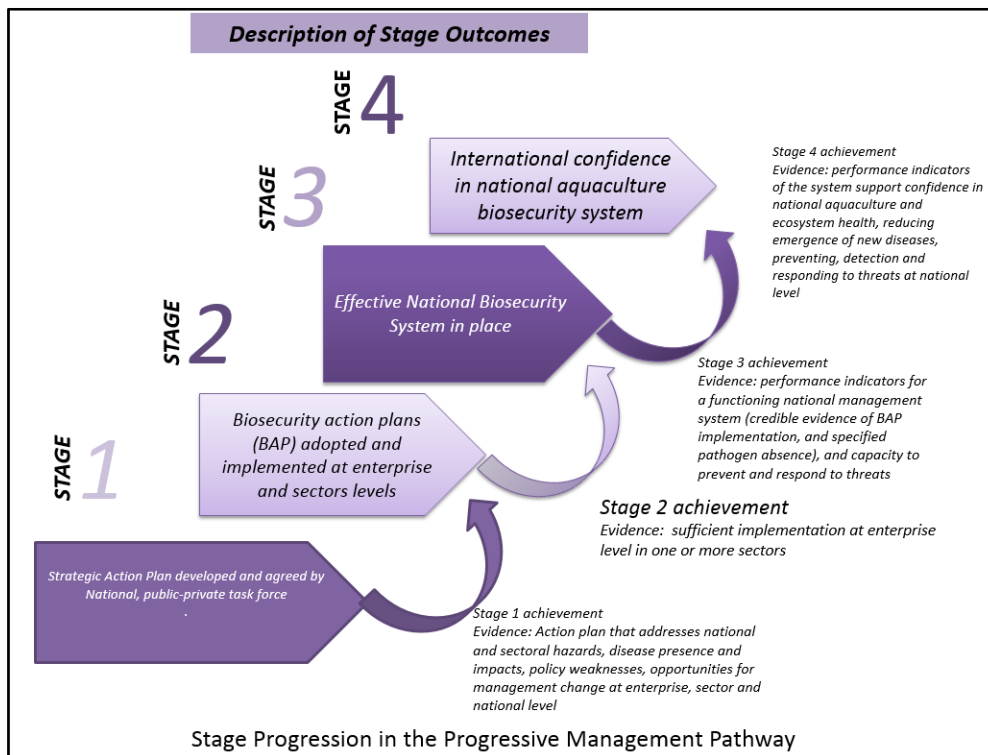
Description of Stage Outcomes

STAGE 4

STAGE 3

International confidence in national aquaculture biosecurity system

Stage 4 achievement
Evidence: performance indicators of the system support confidence in national aquaculture and ecosystem health, reducing emergence of new diseases, preventing, detection and responding to threats at national level

STAGE 2

Effective National Biosecurity System in place

Stage 3 achievement
Evidence: performance indicators for a functioning national management system (credible evidence of BAP implementation, and specified pathogen absence), and capacity to prevent and respond to threats

STAGE 1

Biosecurity action plans (BAP) adopted and implemented at enterprise and sectors levels

Stage 2 achievement
Evidence: sufficient implementation at enterprise level in one or more sectors

Strategic Action Plan developed and agreed by National, public-private task force
.

Stage 1 achievement
Evidence: Action plan that addresses national and sectoral hazards, disease presence and impacts, policy weaknesses, opportunities for management change at enterprise, sector and national level

Stage Progression in the Progressive Management Pathway